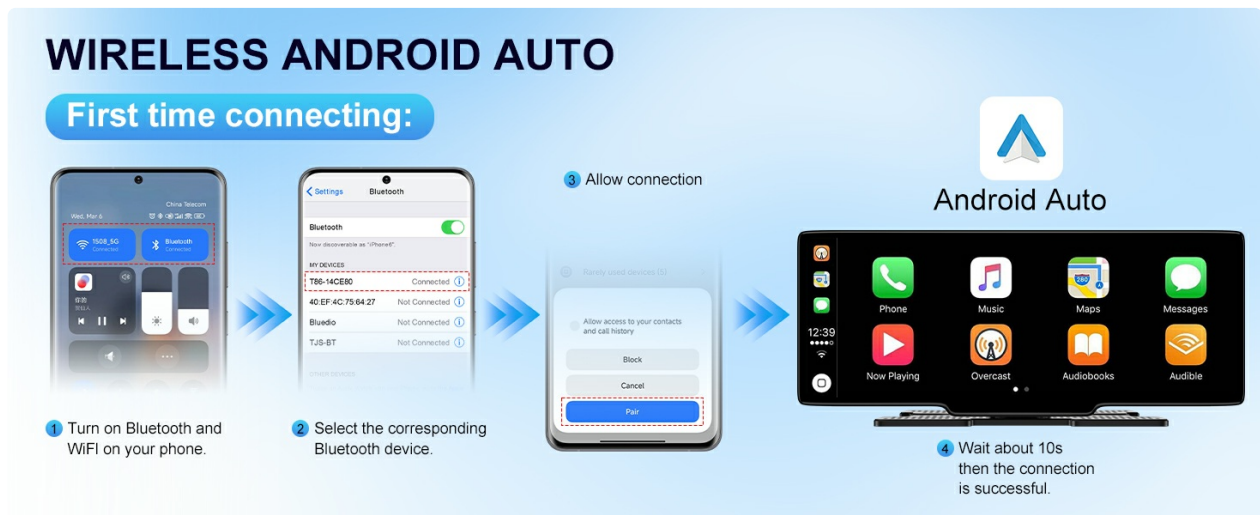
WIRELESS ANDROID AUTO

First time connecting:

China Telecom
Wed, Mar 6
1508_5G
Connected
Bluetooth
Connected

1 Turn on Bluetooth and WiFi on your phone.

Settings
Bluetooth
Bluetooth
Now discoverable as "iPhone6".
MY DEVICES
T86-14CE80 Connected
40:EF:4C:75:64:27 Not Connected
Bluedio Not Connected
TJS-BT Not Connected

2 Select the corresponding Bluetooth device.

3 Allow connection

Allow access to your contacts and call history
Block
Cancel
Pair

Android Auto

12:39
Phone
Music
Maps
Messages
Now Playing
Overcast
Audiobooks
Audible

4 Wait about 10s then the connection is successful.